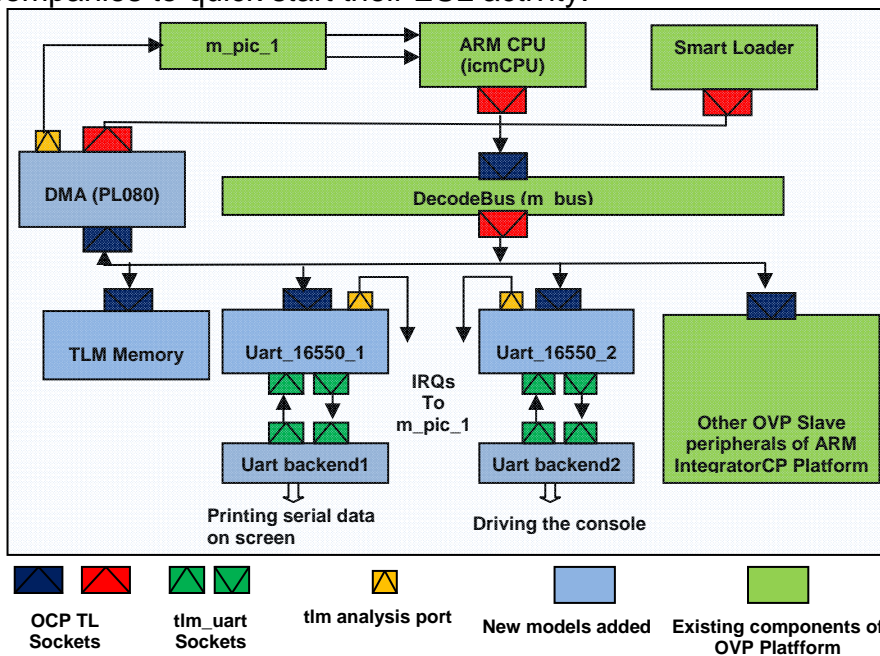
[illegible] companies to quick start their ESL activity.

m_pic_1

ARM CPU (icmCPU)

Smart Loader

DMA (PL080)

DecodeBus (m_bus)

TLM Memory

Uart_16550_1

IRQs To m_pic_1

Uart_16550_2

Other OVP Slave peripherals of ARM IntegratorCP Platform

Uart backend1

Uart backend2

Printing serial data on screen

Driving the console

OCP TL Sockets

tlm_uart Sockets

tlm analysis port

New models added

Existing components of OVP Platfform